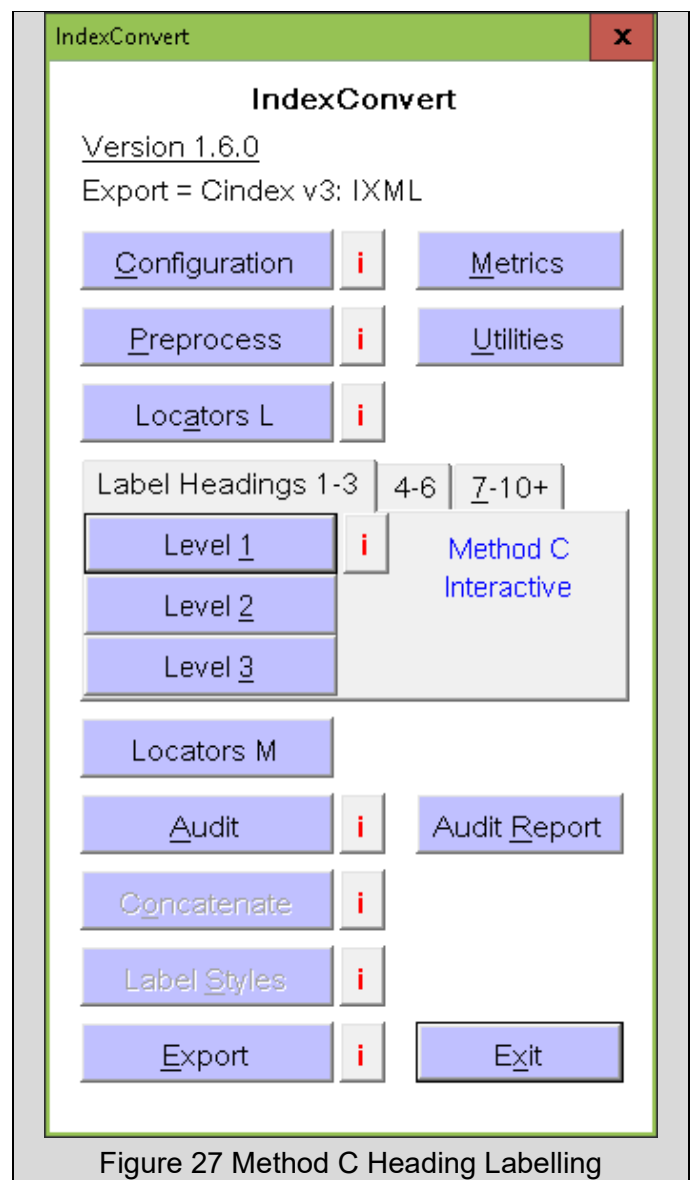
IndexConvert

x

IndexConvert

Version 1.6.0

Export = Cindex v3: IXML

Configuration

i

Metrics

Preprocess

i

Utilities

Locators L

i

Label Headings 1-3

4-6

7-10+

Level 1

i

Method C Interactive

Level 2

Level 3

Locators M

Audit

i

Audit Report

Concatenate

i

Label Styles

i

Export

i

Exit

Figure 27 Method C Heading Labelling